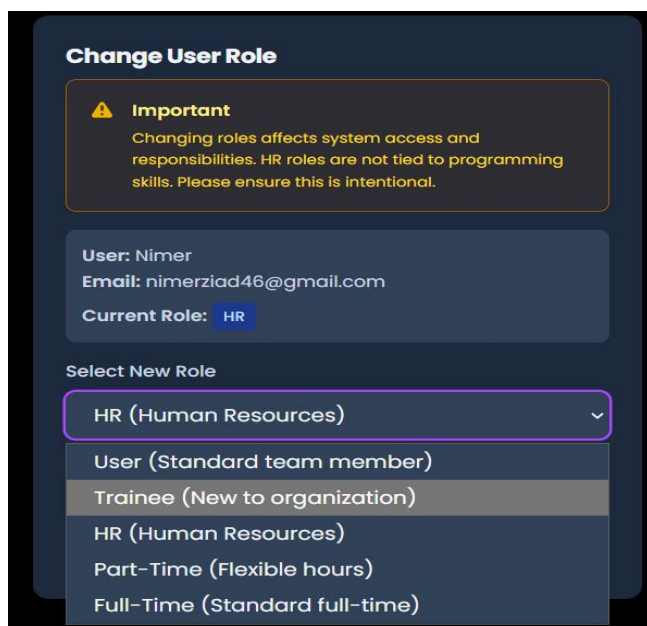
Change User Role

Important
Changing roles affects system access and responsibilities. HR roles are not tied to programming skills. Please ensure this is intentional.

User: Nimer
Email: nimerziad46@gmail.com
Current Role: HR

Select New Role

HR (Human Resources)

User (Standard team member)
Trainee (New to organization)
HR (Human Resources)
Part-Time (Flexible hours)
Full-Time (Standard full-time)